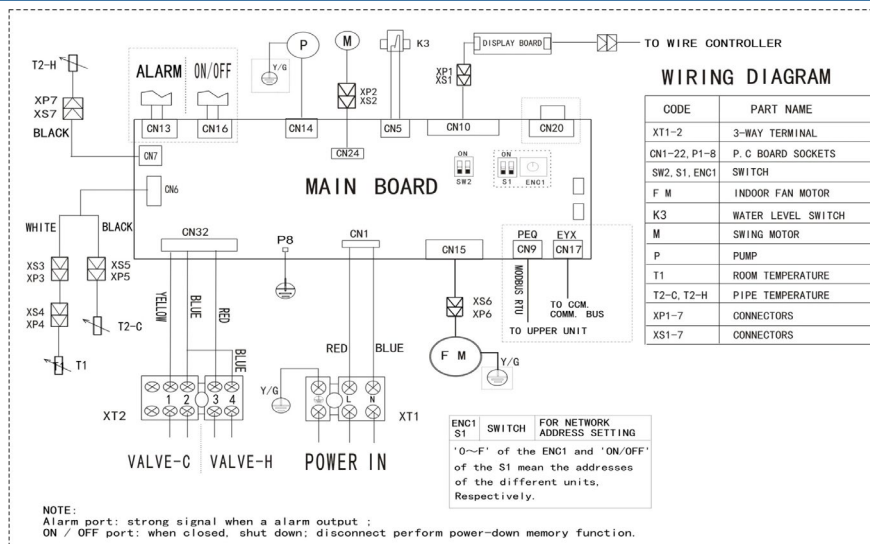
T2-H
XP7
XS7
BLACK
ALARM
ON/OFF
CN13
CN16
P
Y/G
CN14
M
XP2
XS2
CN24
K3
CN5
XP1
XS1
DISPLAY BOARD
CN10
TO WIRE CONTROLLER
CN20
CN7
CN6
MAIN BOARD
ON
SW2
ON
S1
ENC1

WIRING DIAGRAM

| CODE | PART NAME |
|---|---|
| XT1-2 | 3-WAY TERMINAL |
| CN1-22, P1-8 | P.C BOARD SOCKETS |
| SW2, S1, ENC1 | SWITCH |
| F M | INDOOR FAN MOTOR |
| K3 | WATER LEVEL SWITCH |
| M | SWING MOTOR |
| P | PUMP |
| T1 | ROOM TEMPERATURE |
| T2-C, T2-H | PIPE TEMPERATURE |
| XP1-7 | CONNECTORS |
| XS1-7 | CONNECTORS |

WHITE
BLACK
XS3
XP3
XS5
XP5
XS4
XP4
T2-C
T1
CN32
YELLOW
BLUE
RED
BLUE
P8
CN1
RED
BLUE
CN15
PEQ
CN9
EYX
CN17
MODBUS RTU
TO CCM. COMM. BUS
TO UPPER UNIT
XS6
XP6
F M
Y/G
Y/G
1 2 3 4
XT2
L N
XT1
VALVE-C VALVE-H POWER IN

| ENC1 S1 | SWITCH | FOR NETWORK ADDRESS SETTING |
|---|---|---|

'0~F' of the ENC1 and 'ON/OFF' of the S1 mean the addresses of the different units, Respectively.

NOTE:
Alarm port: strong signal when a alarm output ;
ON / OFF port: when closed, shut down; disconnect perform power-down memory function.